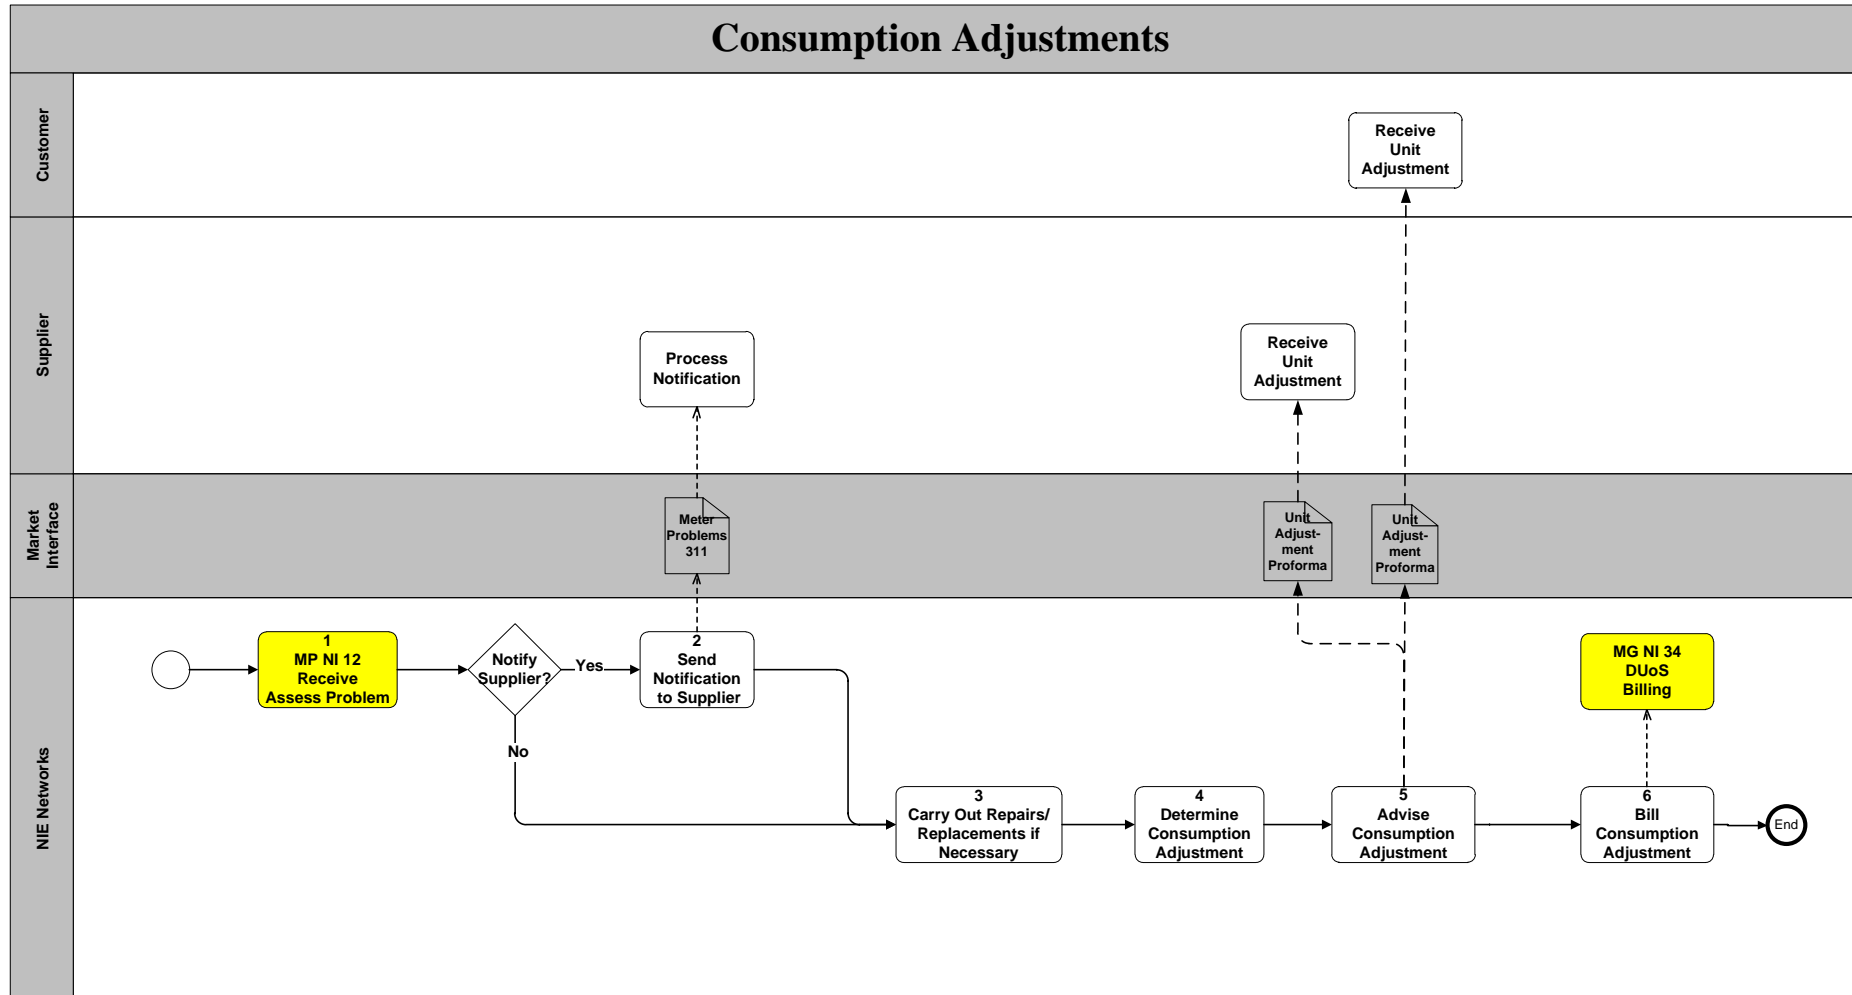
Consumption Adjustments

Customer

Receive Unit Adjustment

Supplier

Process Notification

Receive Unit Adjustment

Market Interface

Meter Problems 311

Unit Adjustment Proforma

Unit Adjustment Proforma

NIE Networks

1
MP NI 12 Receive Assess Problem

Notify Supplier?

Yes

No

2
Send Notification to Supplier

MG NI 34 DUoS Billing

3
Carry Out Repairs/ Replacements if Necessary

4
Determine Consumption Adjustment

5
Advise Consumption Adjustment

6
Bill Consumption Adjustment

End